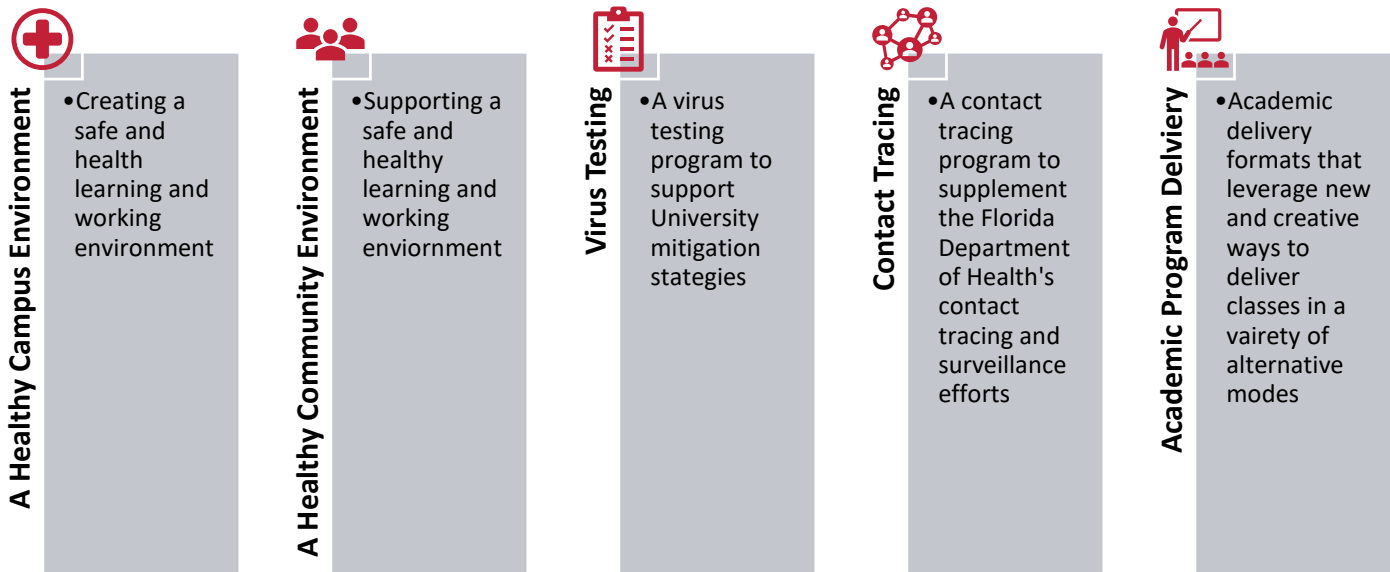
A Healthy Campus Environment

•Creating a safe and health learning and working environment

A Healthy Community Environment

•Supporting a safe and healthy learning and working enviornment

Virus Testing

•A virus testing program to support University mitigation stategies

Contact Tracing

•A contact tracing program to supplement the Florida Department of Health's contact tracing and surveillance efforts

Academic Program Delviery

•Academic delivery formats that leverage new and creative ways to deliver classes in a vairety of alternative modes